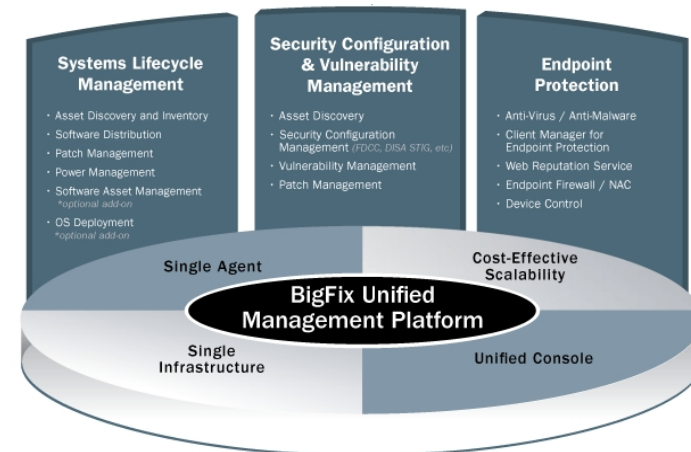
Systems Lifecycle Management

· Asset Discovery and Inventory
· Software Distribution
· Patch Management
· Power Management
· Software Asset Management *optional add-on
· OS Deployment *optional add-on

Security Configuration & Vulnerability Management

· Asset Discovery
· Security Configuration Management (FDCC, DISA STIG, etc)
· Vulnerability Management
· Patch Management

Endpoint Protection

· Anti-Virus / Anti-Malware
· Client Manager for Endpoint Protection
· Web Reputation Service
· Endpoint Firewall / NAC
· Device Control

Single Agent

Cost-Effective Scalability

BigFix Unified Management Platform

Single Infrastructure

Unified Console